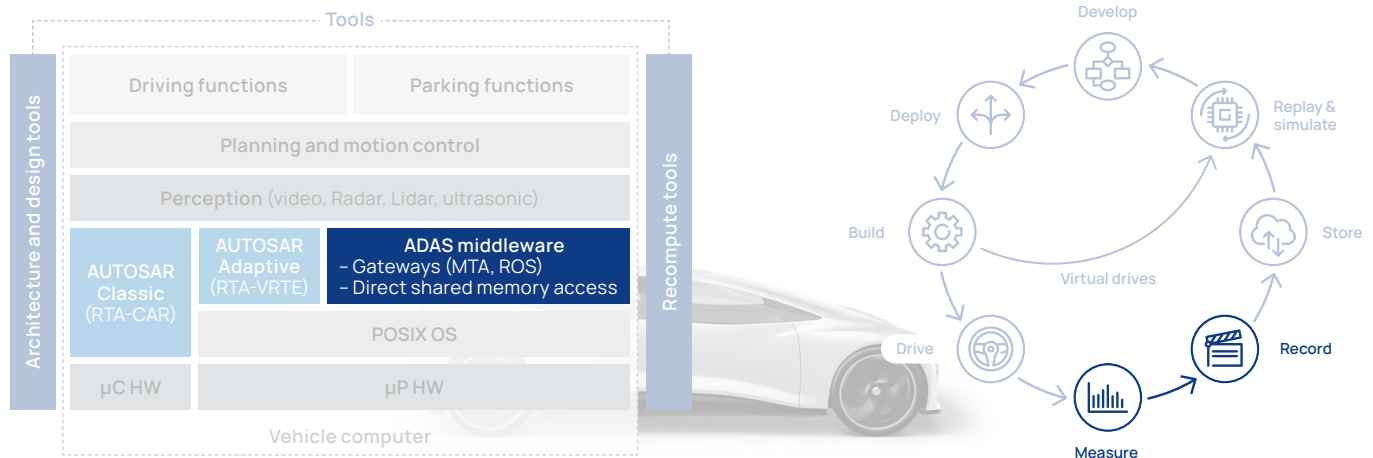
Tools

Architecture and design tools

Driving functions

Parking functions

Planning and motion control

Perception (video, Radar, Lidar, ultrasonic)

AUTOSAR Classic (RTA-CAR)

AUTOSAR Adaptive (RTA-VRTE)

ADAS middleware
– Gateways (MTA, ROS)
– Direct shared memory access

POSIX OS

µC HW

µP HW

Vehicle computer

Recompute tools

Develop

Deploy

Replay & simulate

Build

Store

Virtual drives

Drive

Record

Measure